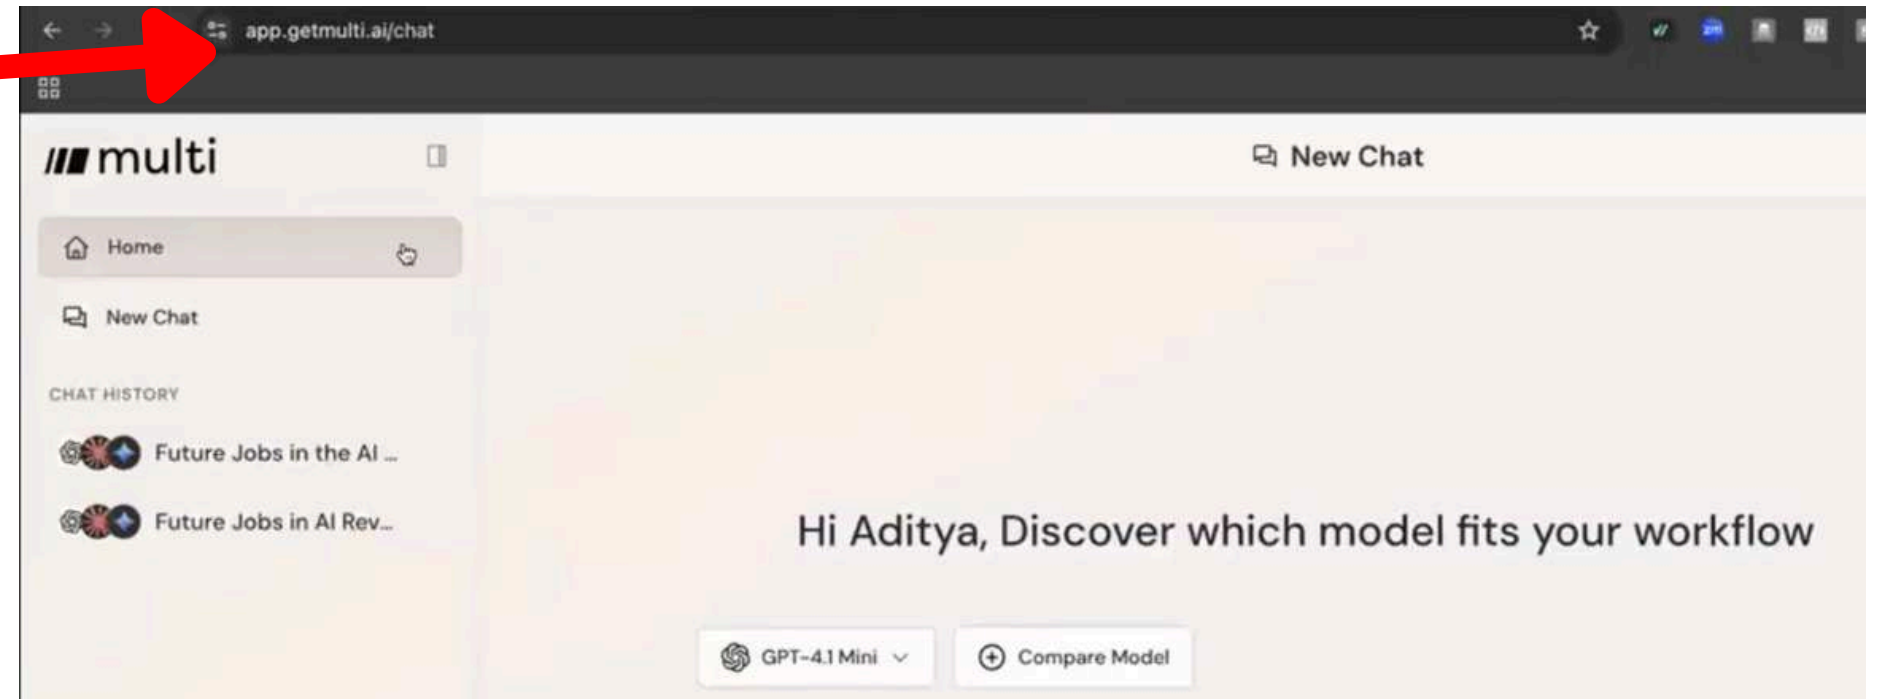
app.getmulti.ai/chat

multi

New Chat

Home

New Chat

CHAT HISTORY

Future Jobs in the AI ...

Future Jobs in AI Rev...

Hi Aditya, Discover which model fits your workflow

GPT-4.1 Mini

Compare Model